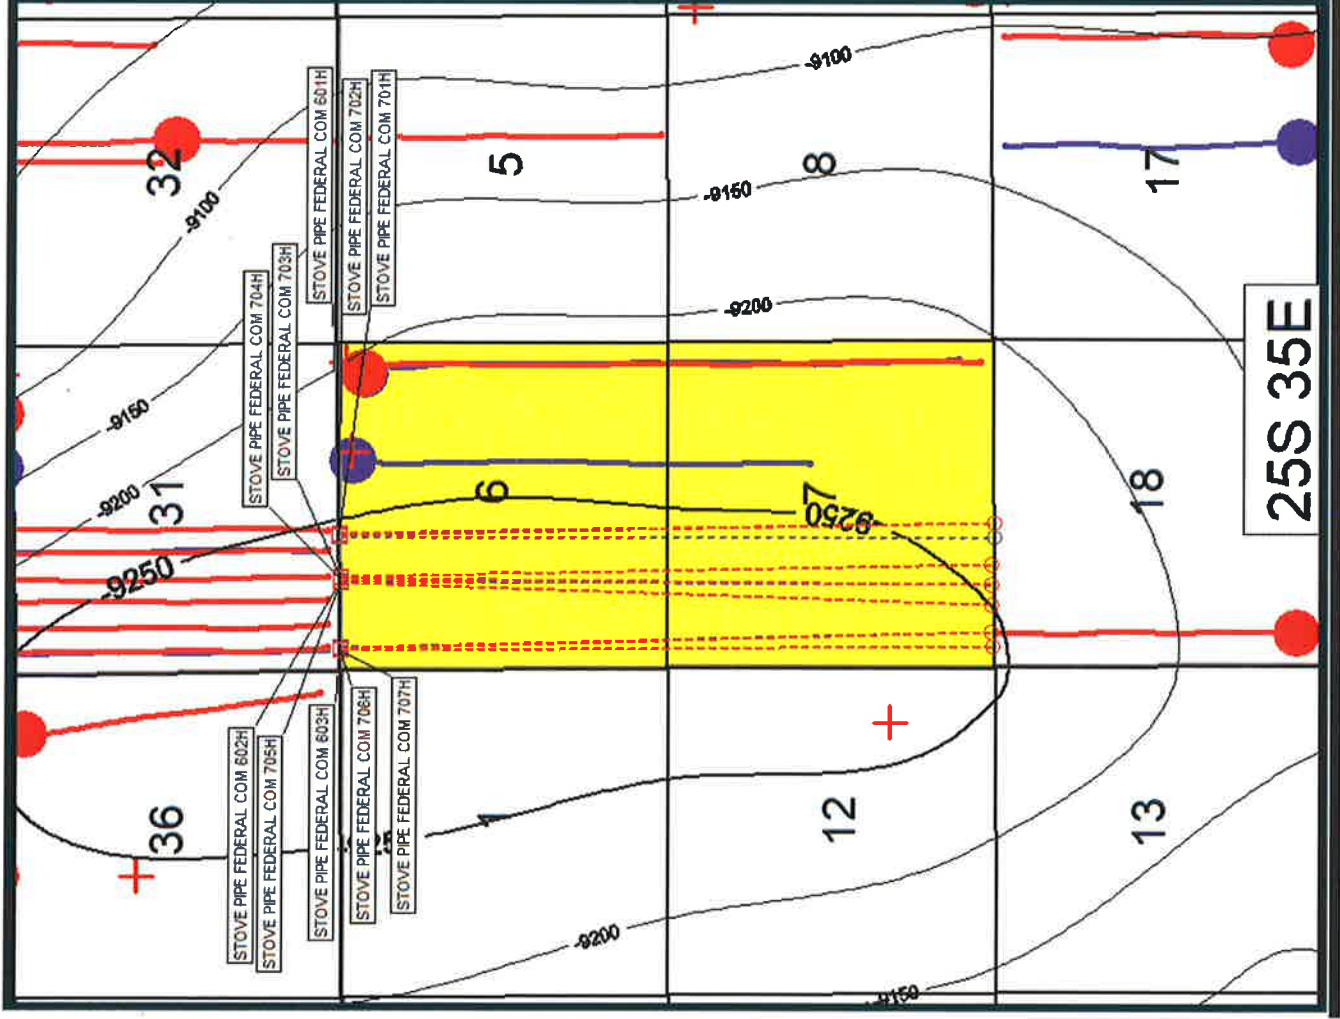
-9100

STOVE PIPE FEDERAL COM 601H

STOVE PIPE FEDERAL COM 702H

STOVE PIPE FEDERAL COM 701H

32

-9100

5

8

17

-9150

STOVE PIPE FEDERAL COM 704H

STOVE PIPE FEDERAL COM 703H

-9200

25S 35E

-9150

-9200

31

6

7

-9250

18

-9250

STOVE PIPE FEDERAL COM 602H

STOVE PIPE FEDERAL COM 705H

STOVE PIPE FEDERAL COM 603H

STOVE PIPE FEDERAL COM 706H

STOVE PIPE FEDERAL COM 707H

36

1

12

13

-9200

-9150